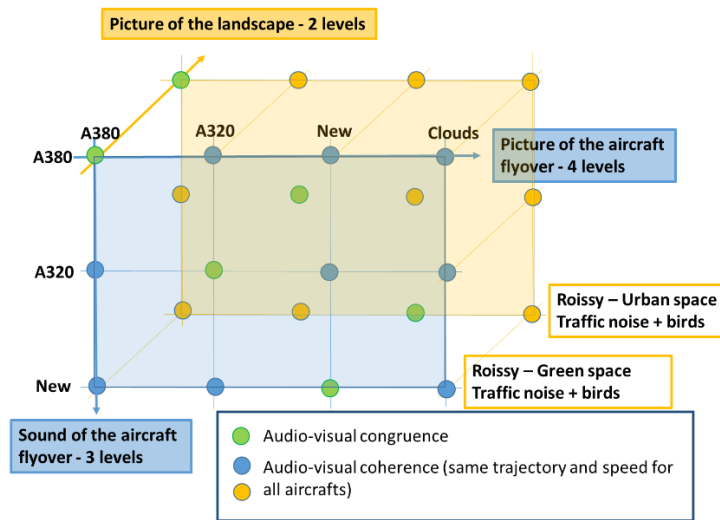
Picture of the landscape - 2 levels

A380

A320

New

Clouds

A380

Picture of the aircraft flyover - 4 levels

A320

Roissy – Urban space
Traffic noise + birds

New

Roissy – Green space
Traffic noise + birds

Sound of the aircraft flyover - 3 levels

Audio-visual congruence

Audio-visual coherence (same trajectory and speed for all aircrafts)